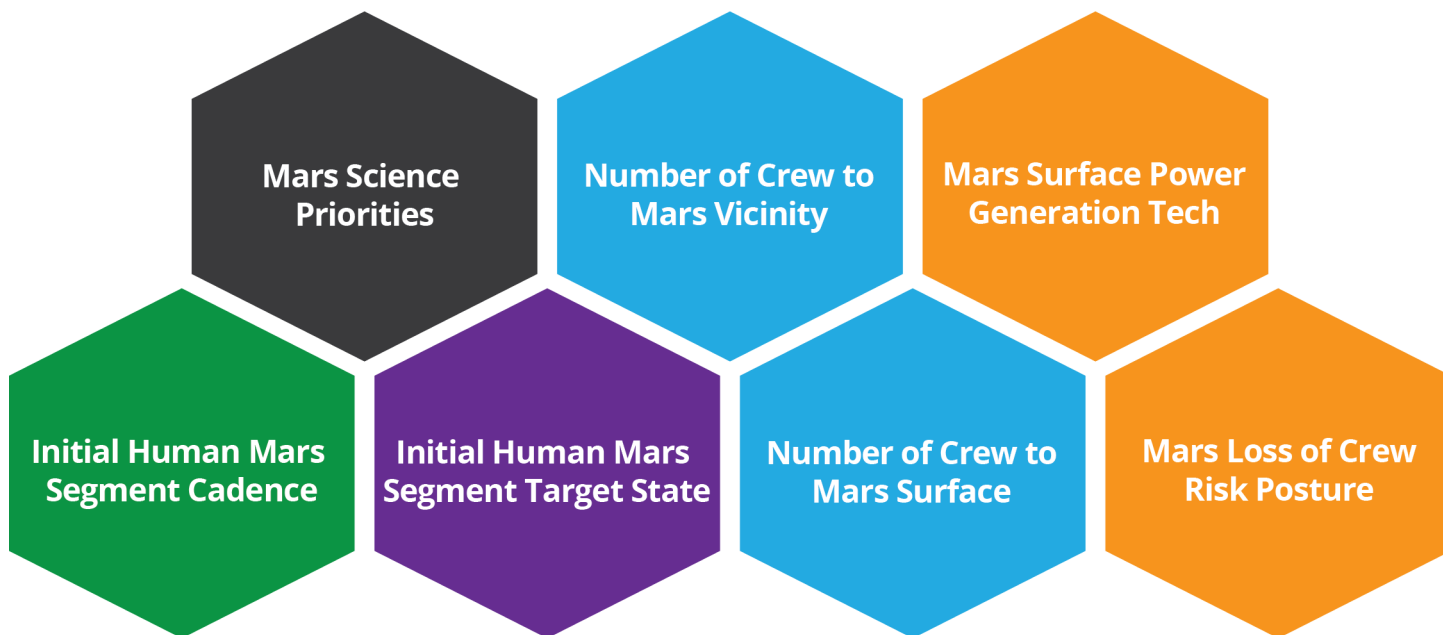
Mars Science Priorities

Number of Crew to Mars Vicinity

Mars Surface Power Generation Tech

Initial Human Mars Segment Cadence

Initial Human Mars Segment Target State

Number of Crew to Mars Surface

Mars Loss of Crew Risk Posture